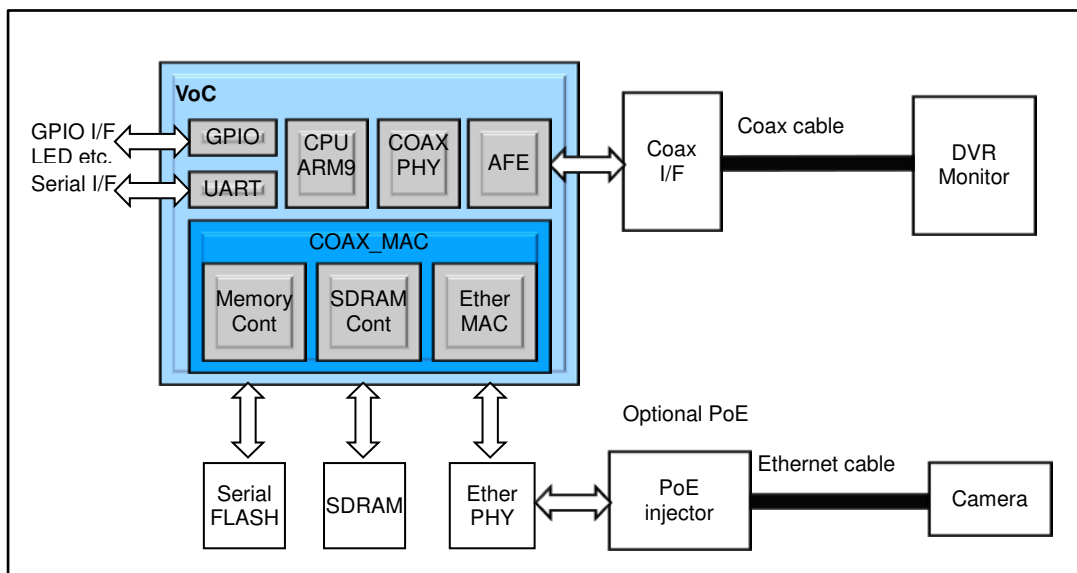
VoC

GPIO I/F
LED etc.

Serial I/F

GPIO

UART

CPU
ARM9

COAX
PHY

AFE

COAX_MAC

Memory
Cont

SDRAM
Cont

Ether
MAC

Coax
I/F

Coax cable

DVR
Monitor

Optional PoE

Serial
FLASH

SDRAM

Ether
PHY

PoE
injector

Ethernet cable

Camera